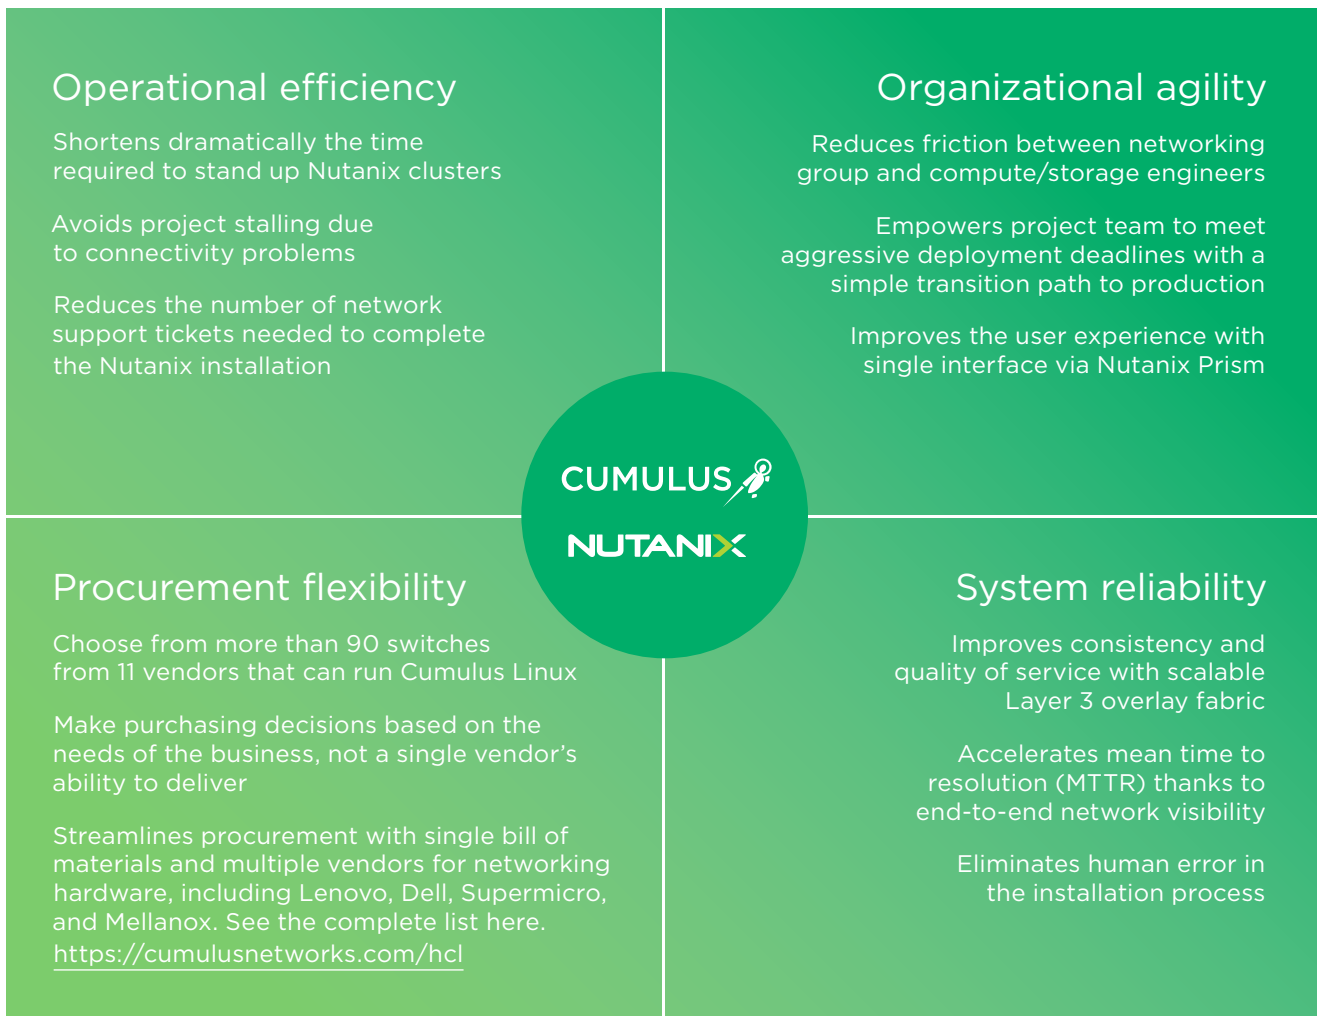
Operational efficiency

Shortens dramatically the time required to stand up Nutanix clusters

Avoids project stalling due to connectivity problems

Reduces the number of network support tickets needed to complete the Nutanix installation

Organizational agility

Reduces friction between networking group and compute/storage engineers

Empowers project team to meet aggressive deployment deadlines with a simple transition path to production

Improves the user experience with single interface via Nutanix Prism

CUMULUS

NUTANIX

Procurement flexibility

Choose from more than 90 switches from 11 vendors that can run Cumulus Linux

Make purchasing decisions based on the needs of the business, not a single vendor's ability to deliver

Streamlines procurement with single bill of materials and multiple vendors for networking hardware, including Lenovo, Dell, Supermicro, and Mellanox. See the complete list here. https://cumulusnetworks.com/hcl

System reliability

Improves consistency and quality of service with scalable Layer 3 overlay fabric

Accelerates mean time to resolution (MTTR) thanks to end-to-end network visibility

Eliminates human error in the installation process